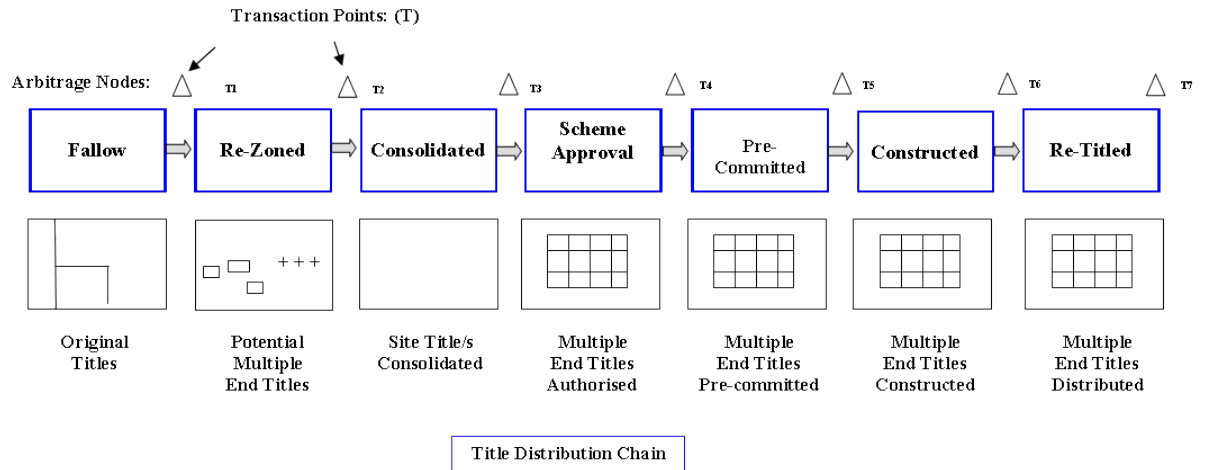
Transaction Points: (T)

Arbitrage Nodes:

T1 T2 T3 T4 T5 T6 T7

Fallow

Re-Zoned

Consolidated

Scheme Approval

Pre-Committed

Constructed

Re-Titled

+++

Original Titles

Potential Multiple End Titles

Site Title/s Consolidated

Multiple End Titles Authorised

Multiple End Titles Pre-committed

Multiple End Titles Constructed

Multiple End Titles Distributed

Title Distribution Chain